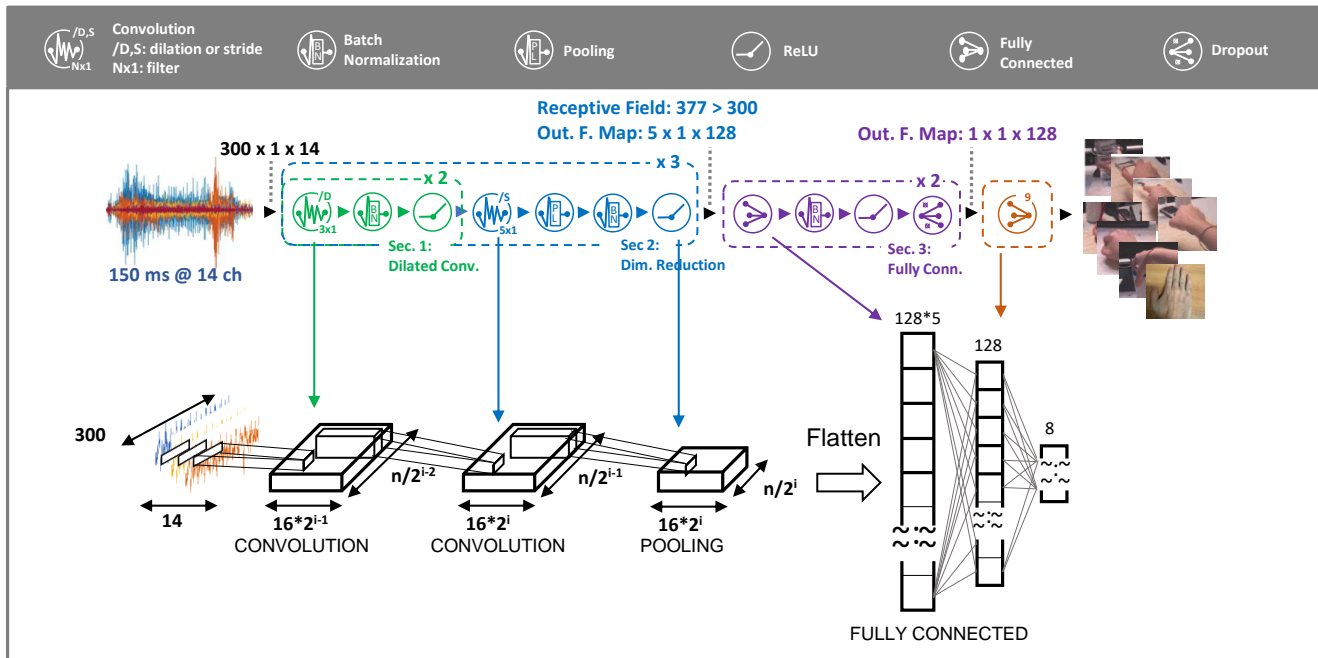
/D,S Nx1 Convolution /D,S: dilation or stride Nx1: filter

BN Batch Normalization

PL Pooling

ReLU

Fully Connected

Dropout

Receptive Field: 377 > 300

Out. F. Map: 5 x 1 x 128

Out. F. Map: 1 x 1 x 128

300 x 1 x 14

x 3

x 2

x 2

/D 3x1

BN

/S 5x1

PL

BN

BN

9

150 ms @ 14 ch

Sec. 1: Dilated Conv.

Sec 2: Dim. Reduction

Sec. 3: Fully Conn.

128*5

128

8

300

14

$16*2^{i-1}$

CONVOLUTION

$n/2^{i-2}$

$16*2^{i}$

CONVOLUTION

$n/2^{i-1}$

$16*2^{i}$

POOLING

$n/2^{i}$

Flatten

FULLY CONNECTED